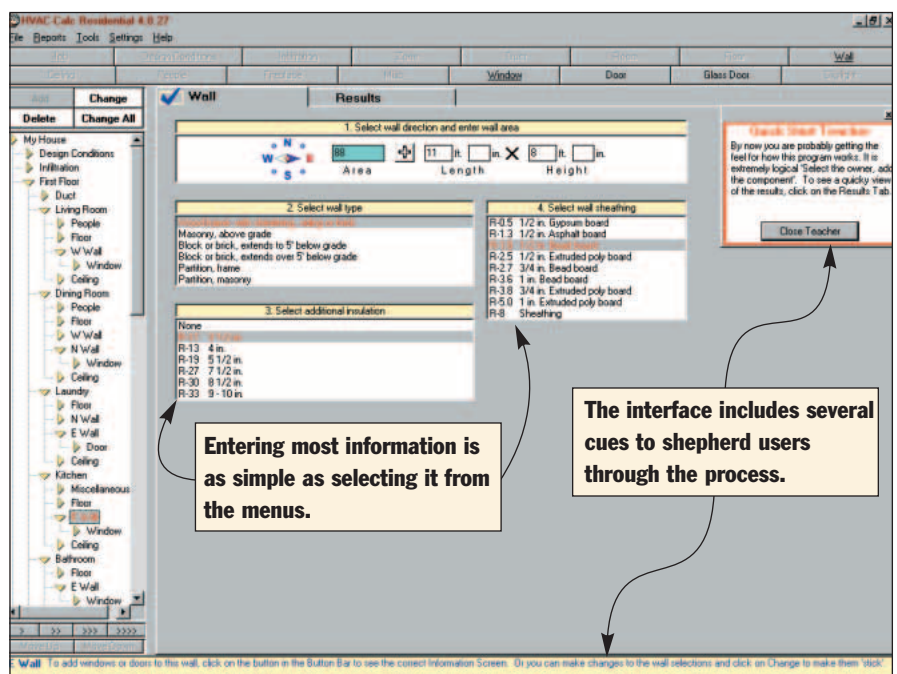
HVAC Calc Residential 4.0.27

File Reports Tools Settings Help

Wall

Window Door Glass Door

Change
Delete Change All

My House
Design Conditions
Infiltration
First Floor
Duct
Living Room
People
Floor
W Wall
Window
Ceiling
Dining Room
People
Floor
W Wall
N Wall
Window
Ceiling
Laundry
Floor
N Wall
E Wall
Door
Ceiling
Kitchen
Miscellaneous
Floor
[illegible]
Window
Ceiling
Bathroom
Floor
E Wall
Window

> >> >>> >>>>

Wall Results

1. Select wall direction and enter wall area

N W E S

88 Area 11 ft. in. X 8 ft. in. Length Height

2. Select wall type

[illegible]
Masonry, above grade
Block or brick, extends to 5' below grade
Block or brick, extends over 5' below grade
Partition, frame
Partition, masonry

3. Select additional insulation

None
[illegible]
R-13 4 in.
R-19 5 1/2 in.
R-27 7 1/2 in.
R-30 8 1/2 in.
R-33 9 - 10 in.

4. Select wall sheathing

R-0.5 1/2 in. Gypsum board
R-1.3 1/2 in. Asphalt board
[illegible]
R-2.5 1/2 in. Extruded poly board
R-2.7 3/4 in. Bead board
R-3.6 1 in. Bead board
R-3.8 3/4 in. Extruded poly board
R-5.0 1 in. Extruded poly board
R-8 Sheathing

Quick Start Teacher
By now you are probably getting the feel for how this program works. It is extremely logical 'Select the owner, add the component'. To see a quicky view of the results, click on the Results Tab.

Close Teacher

Entering most information is as simple as selecting it from the menus.

The interface includes several cues to shepherd users through the process.

Wall To add windows or doors to this wall, click on the button in the Button Bar to see the correct Information Screen. Or you can make changes to the wall selections and click on Change to make them 'stick'.